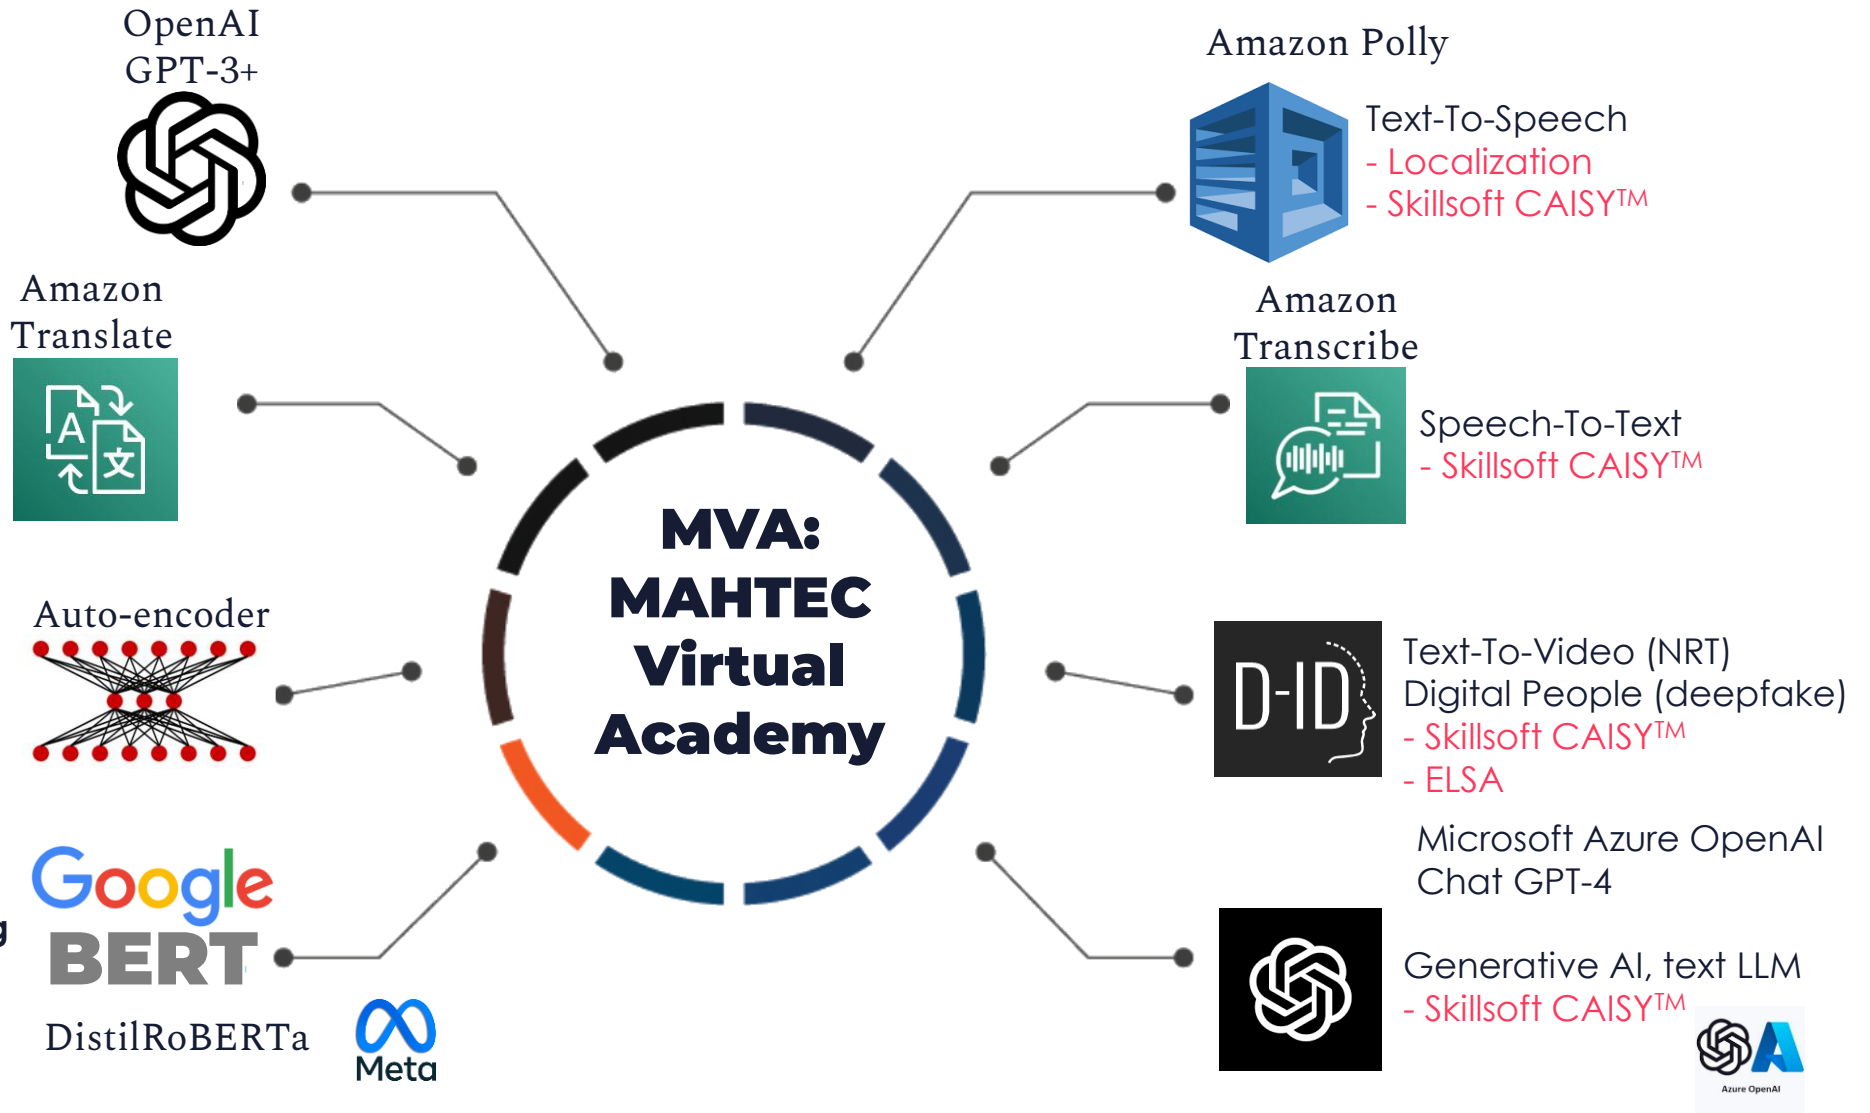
OpenAI
GPT-3+

Amazon Polly

Text-To-Speech
- Localization
- Skillsoft CAISY™

Amazon Translate

Amazon Transcribe

Speech-To-Text
- Skillsoft CAISY™

MVA:
MAHTEC
Virtual
Academy

Auto-encoder

D-ID

Text-To-Video (NRT)
Digital People (deepfake)
- Skillsoft CAISY™
- ELSA

Microsoft Azure OpenAI
Chat GPT-4

Google
BERT

DistilRoBERTa

Meta

Generative AI, text LLM
- Skillsoft CAISY™

Azure OpenAI